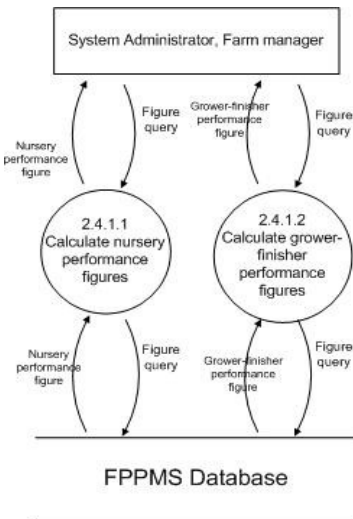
System Administrator, Farm manager

Nursery performance figure

Figure query

Grower-finisher performance figure

Figure query

2.4.1.1 Calculate nursery performance figures

2.4.1.2 Calculate grower-finisher performance figures

Nursery performance figure

Figure query

Grower-finisher performance figure

Figure query

FPPMS Database